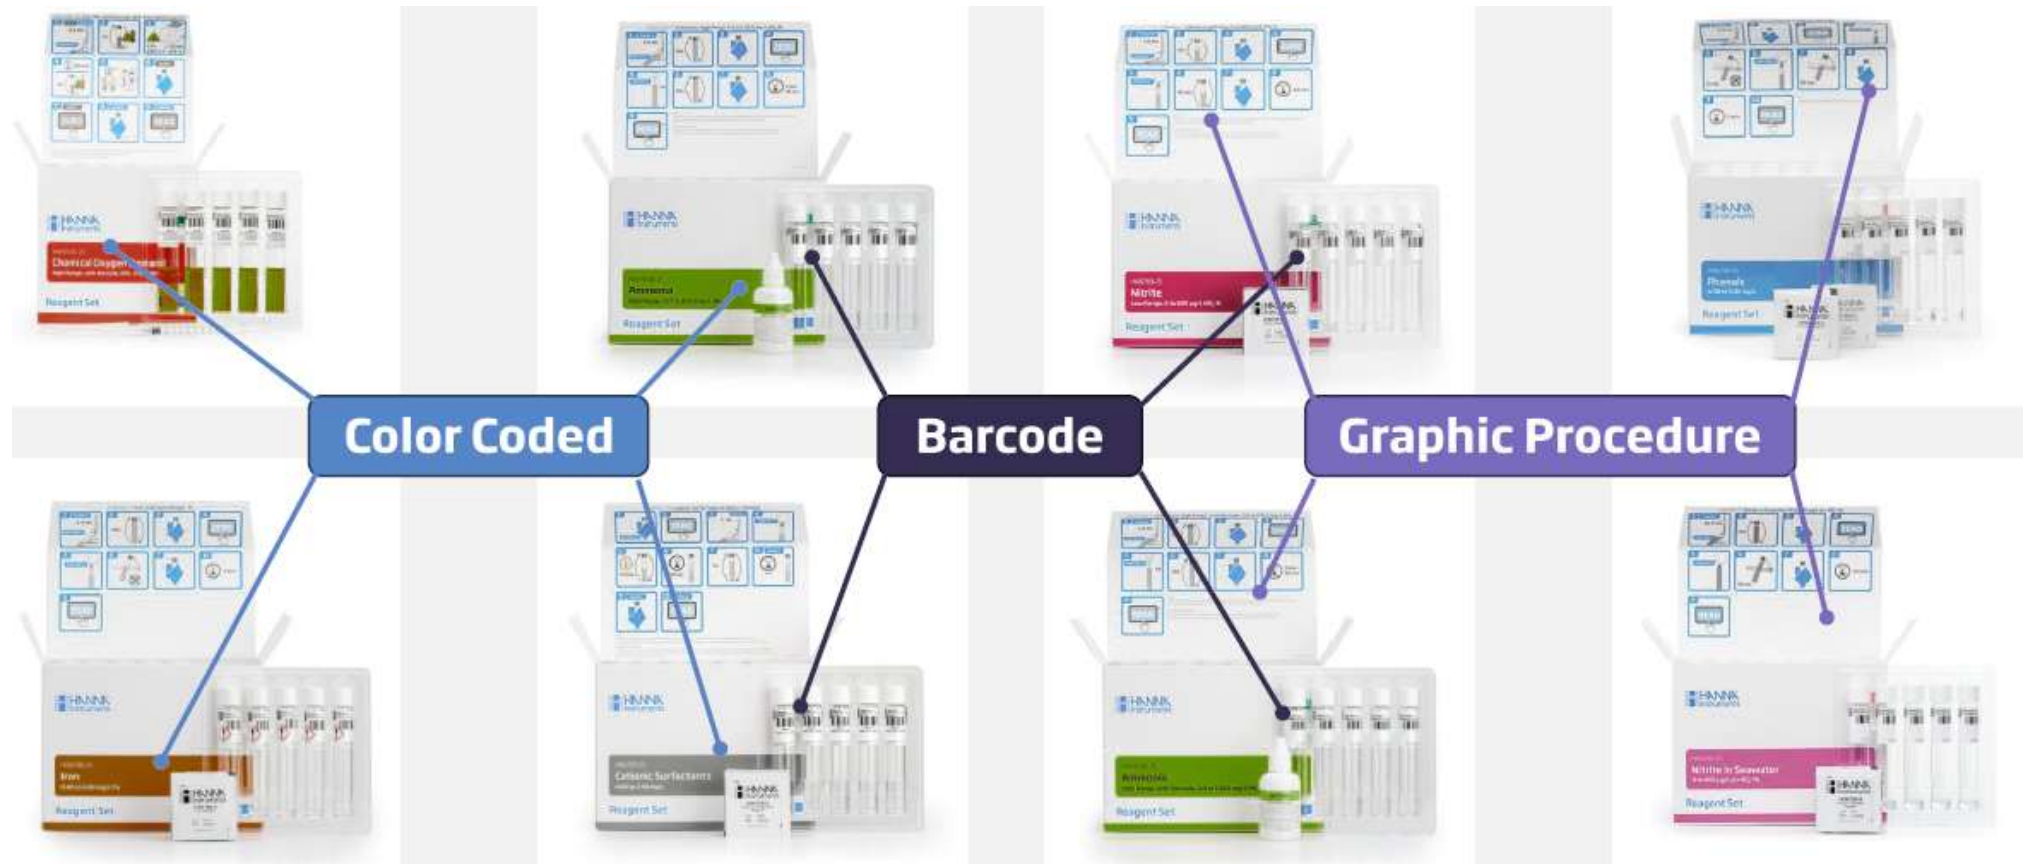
HANNA instruments
Chemical Oxygen Demand
Reagent Set

HANNA instruments
Ammonia
Reagent Set

HANNA instruments
Nitrite
Reagent Set

HANNA instruments
Phenols
Reagent Set

Color Coded

Barcode

Graphic Procedure

HANNA instruments
Iron
Reagent Set

HANNA instruments
Cationic Surfactants
Reagent Set

HANNA instruments
Ammonia
Reagent Set

HANNA instruments
Nitrite in Seawater
Reagent Set